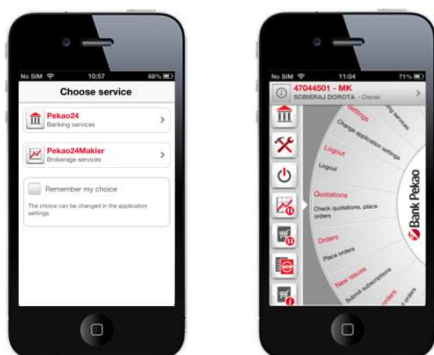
No SIM 10:57 68%

Choose service

Pekao24
Banking services

Pekao24Makler
Brokerage services

Remember my choice

The choice can be changed in the application settings

No SIM 11:04 71%

47044501 - MK
SOBIERAJ DOROTA - Owner

Settings
Change application settings
Logout
Logout
Quotations
Check quotations, place orders
Orders
Place orders
New issues
Submit subscriptions

Bank Pekao